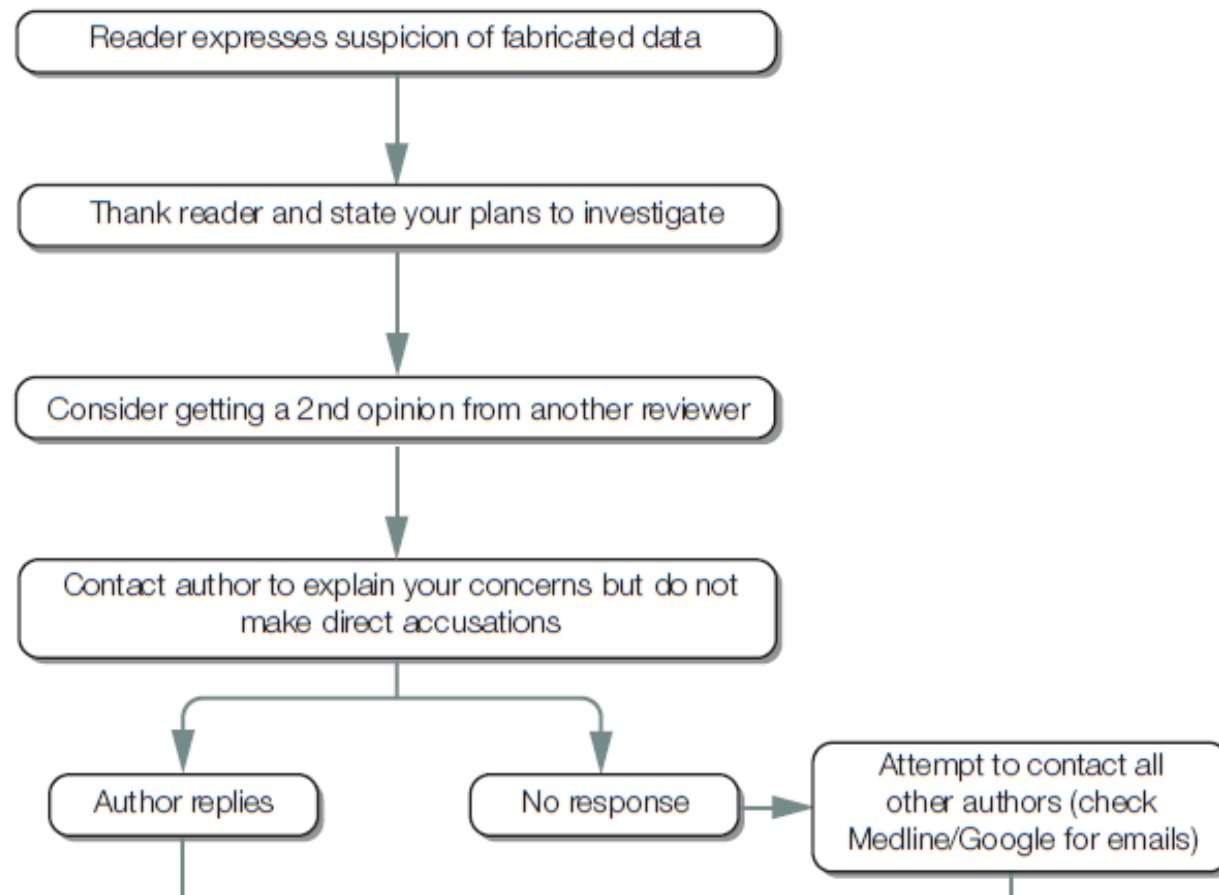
Reader expresses suspicion of fabricated data

Thank reader and state your plans to investigate

Consider getting a 2nd opinion from another reviewer

Contact author to explain your concerns but do not make direct accusations

Author replies

No response

Attempt to contact all other authors (check Medline/Google for emails)